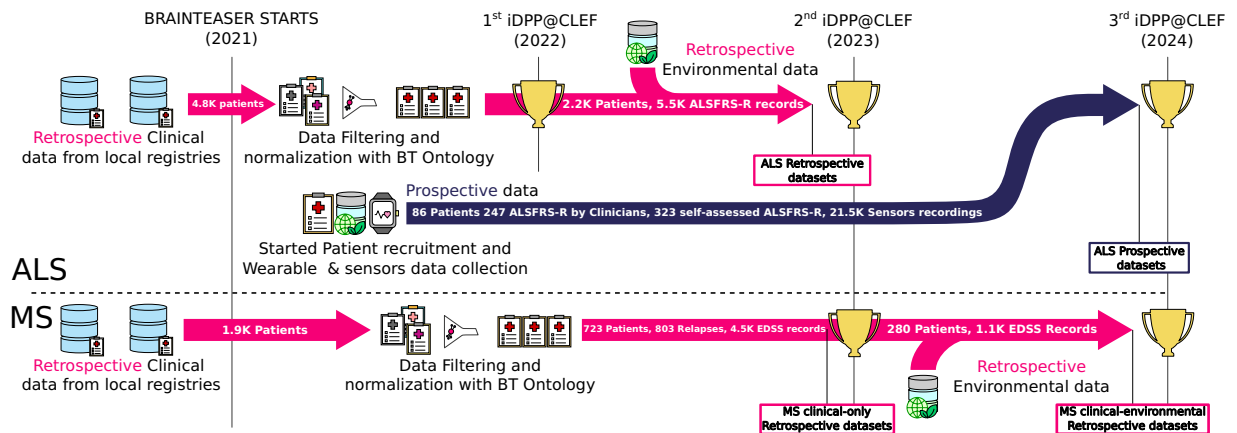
BRAINTEASER STARTS (2021)

$1^{st}$ iDPP@CLEF (2022)

$2^{nd}$ iDPP@CLEF (2023)

$3^{rd}$ iDPP@CLEF (2024)

Retrospective Environmental data

Retrospective Clinical data from local registries

4.8K patients

Data Filtering and normalization with BT Ontology

2.2K Patients, 5.5K ALSFRS-R records

ALS Retrospective datasets

Prospective data

86 Patients 247 ALSFRS-R by Clinicians, 323 self-assessed ALSFRS-R, 21.5K Sensors recordings

Started Patient recruitment and Wearable & sensors data collection

ALS Prospective datasets

ALS

MS

Retrospective Clinical data from local registries

1.9K Patients

Data Filtering and normalization with BT Ontology

723 Patients, 803 Relapses, 4.5K EDSS records

280 Patients, 1.1K EDSS Records

Retrospective Environmental data

MS clinical-only Retrospective datasets

MS clinical-environmental Retrospective datasets